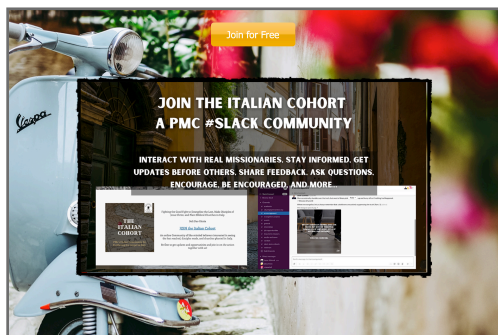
Join for Free

Vespa

JOIN THE ITALIAN COHORT
A PMC #SLACK COMMUNITY

INTERACT WITH REAL MISSIONARIES. STAY INFORMED. GET UPDATES BEFORE OTHERS. SHARE FEEDBACK. ASK QUESTIONS. ENCOURAGE. BE ENCOURAGED. AND MORE...

THE ITALIAN COHORT

JOIN the Italian Cohort

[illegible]